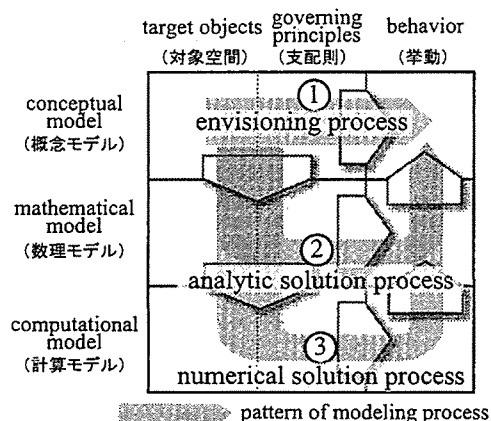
target objects (対象空間)

governing principles (支配則)

behavior (挙動)

conceptual model (概念モデル)

① envisioning process

mathematical model (数理モデル)

② analytic solution process

computational model (計算モデル)

③ numerical solution process

pattern of modeling process